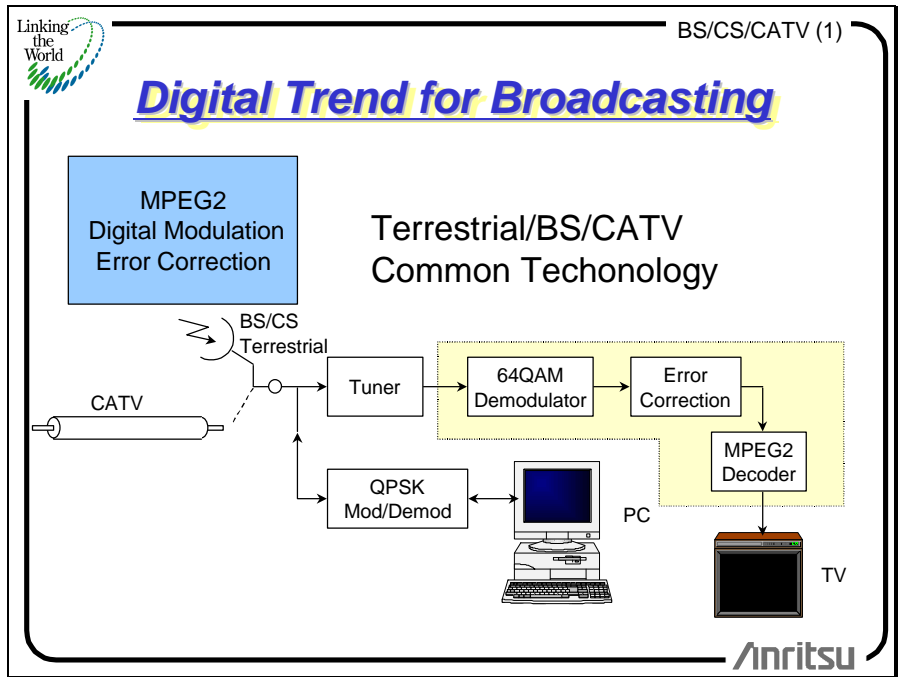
Linking the World

BS/CS/CATV (1)

Digital Trend for Broadcasting

MPEG2
Digital Modulation
Error Correction

Terrestrial/BS/CATV
Common Techonology

BS/CS
Terrestrial

CATV

Tuner

64QAM
Demodulator

Error
Correction

MPEG2
Decoder

QPSK
Mod/Demod

PC

TV

Anritsu